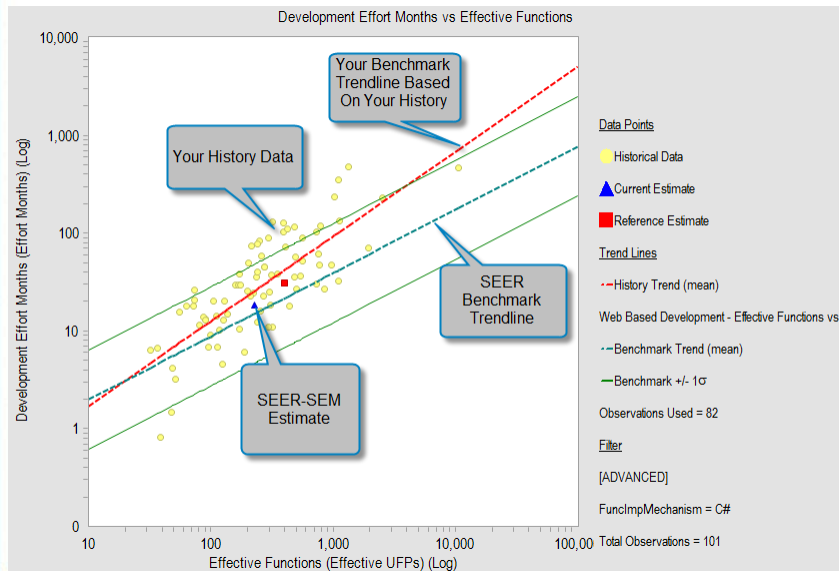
Development Effort Months vs Effective Functions

Your Benchmark Trendline Based On Your History

Your History Data

SEER Benchmark Trendline

SEER-SEM Estimate

Development Effort Months (Effort Months) (Log)

10,000
1,000
100
10
1
0

10
100
1,000
10,000
100,00

Effective Functions (Effective UFPs) (Log)

Data Points
Historical Data
Current Estimate
Reference Estimate
Trend Lines
History Trend (mean)
Web Based Development - Effective Functions vs
Benchmark Trend (mean)
Benchmark +/- 1σ
Observations Used = 82
Filter
[ADVANCED]
FuncImpMechanism = C#
Total Observations = 101